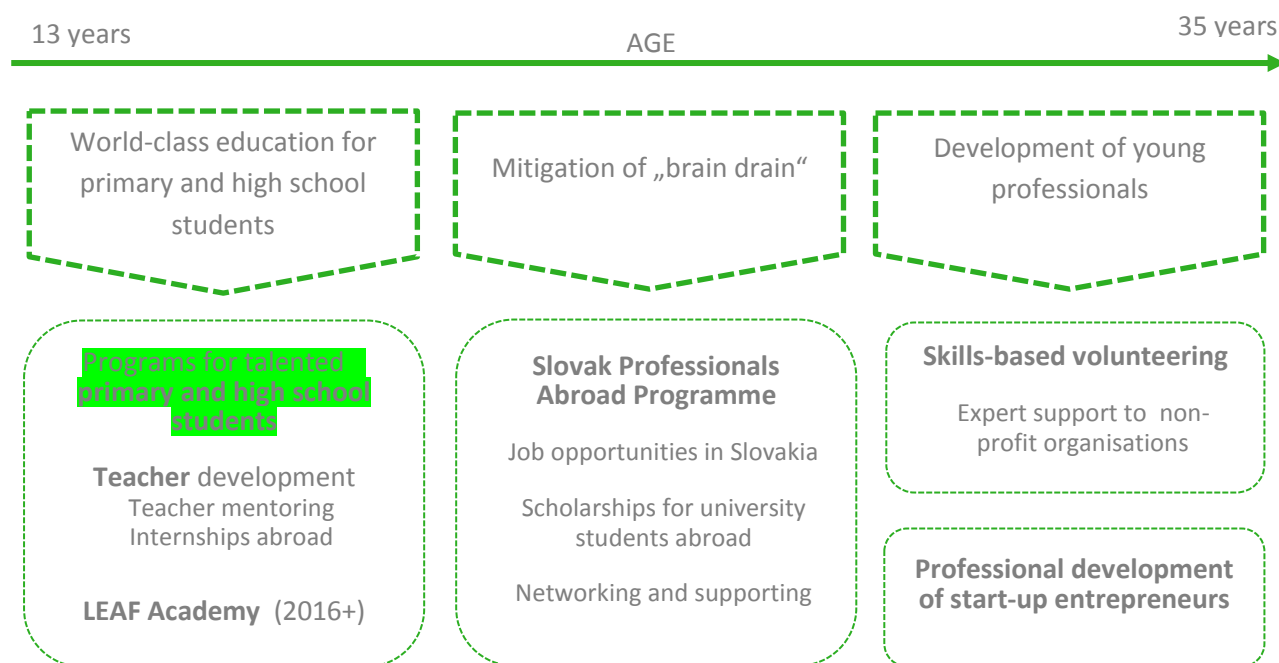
13 years

AGE

35 years

World-class education for primary and high school students

Mitigation of „brain drain“

Development of young professionals

Programs for talented **primary and high school students**

**Teacher** development
Teacher mentoring
Internships abroad

**LEAF Academy** (2016+)

**Slovak Professionals Abroad Programme**

Job opportunities in Slovakia

Scholarships for university students abroad

Networking and supporting

**Skills-based volunteering**

Expert support to non-profit organisations

**Professional development of start-up entrepreneurs**